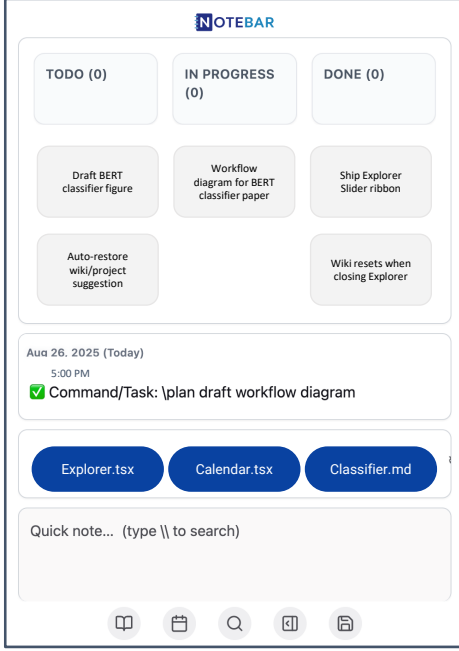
NOTEBAR

TODO (0)

IN PROGRESS (0)

DONE (0)

Draft BERT classifier figure

Workflow diagram for BERT classifier paper

Ship Explorer Slider ribbon

Auto-restore wiki/project suggestion

Wiki resets when closing Explorer

Aug 26, 2025 (Today)

5:00 PM

✅ Command/Task: \plan draft workflow diagram

Explorer.tsx

Calendar.tsx

Classifier.md

Quick note... (type \\ to search)